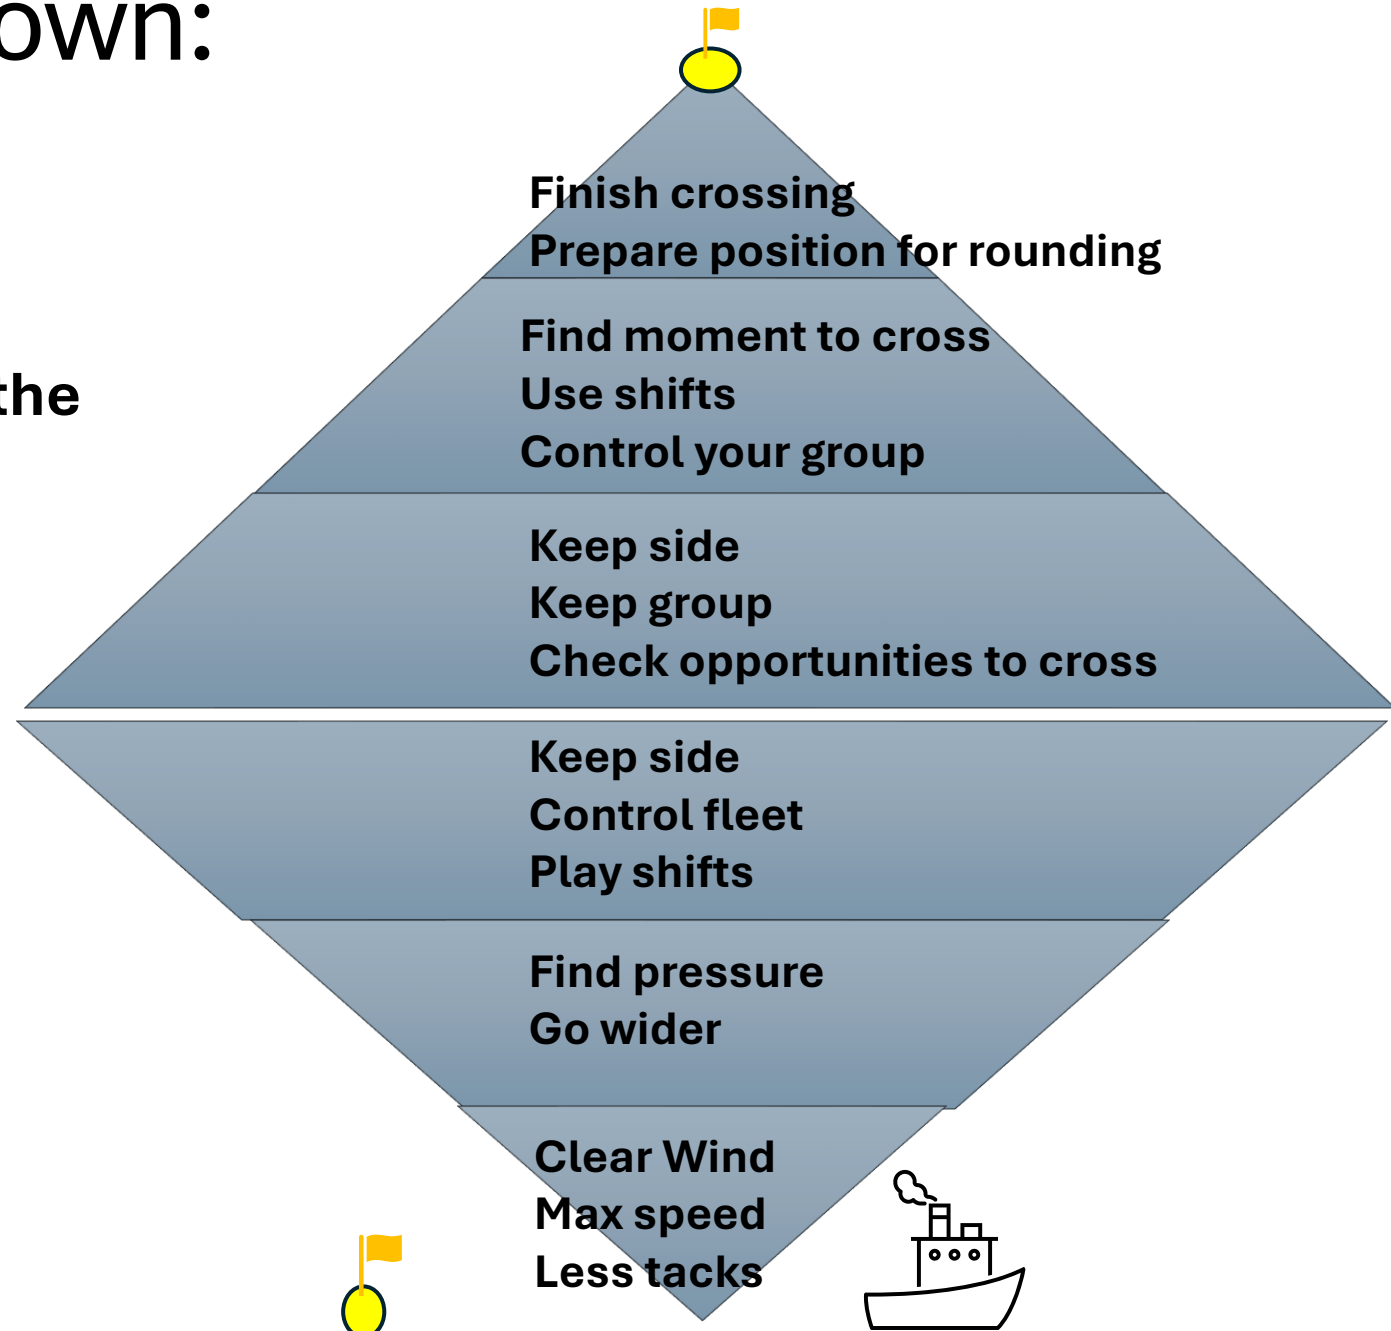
own:

the

Finish crossing
Prepare position for rounding

Find moment to cross
Use shifts
Control your group

Keep side
Keep group
Check opportunities to cross

Keep side
Control fleet
Play shifts

Find pressure
Go wider

Clear Wind
Max speed
Less tacks